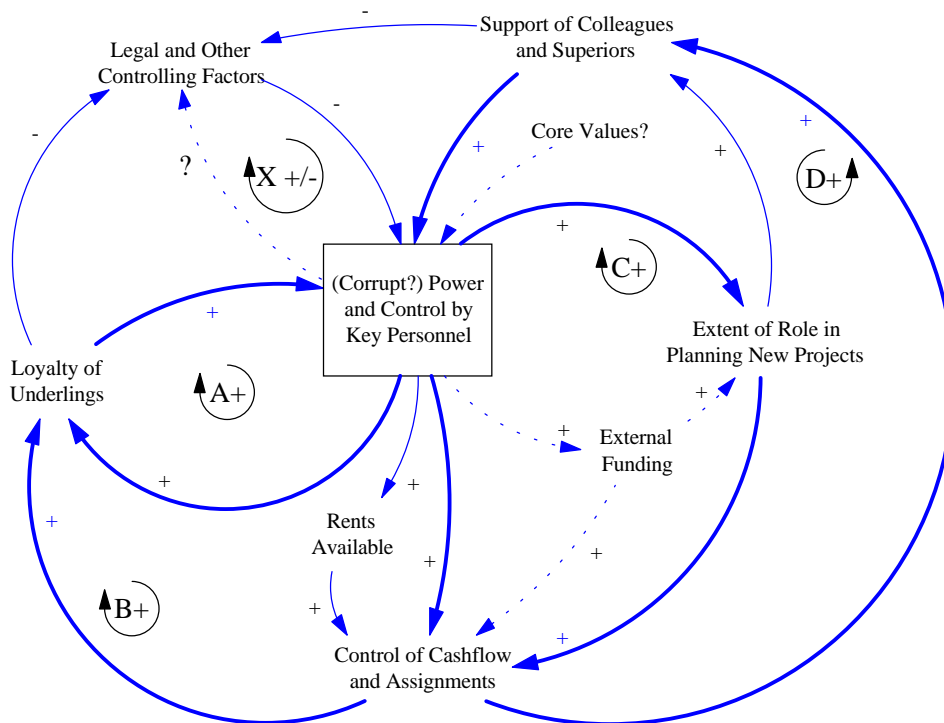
-

Support of Colleagues and Superiors

Legal and Other Controlling Factors

-

-

+

Core Values?

+

+

?

X +/-

D+

+

C+

(Corrupt?) Power and Control by Key Personnel

+

Extent of Role in Planning New Projects

Loyalty of Underlings

A+

+

+

External Funding

+

+

+

Rents Available

+

+

B+

+

+

Control of Cashflow and Assignments